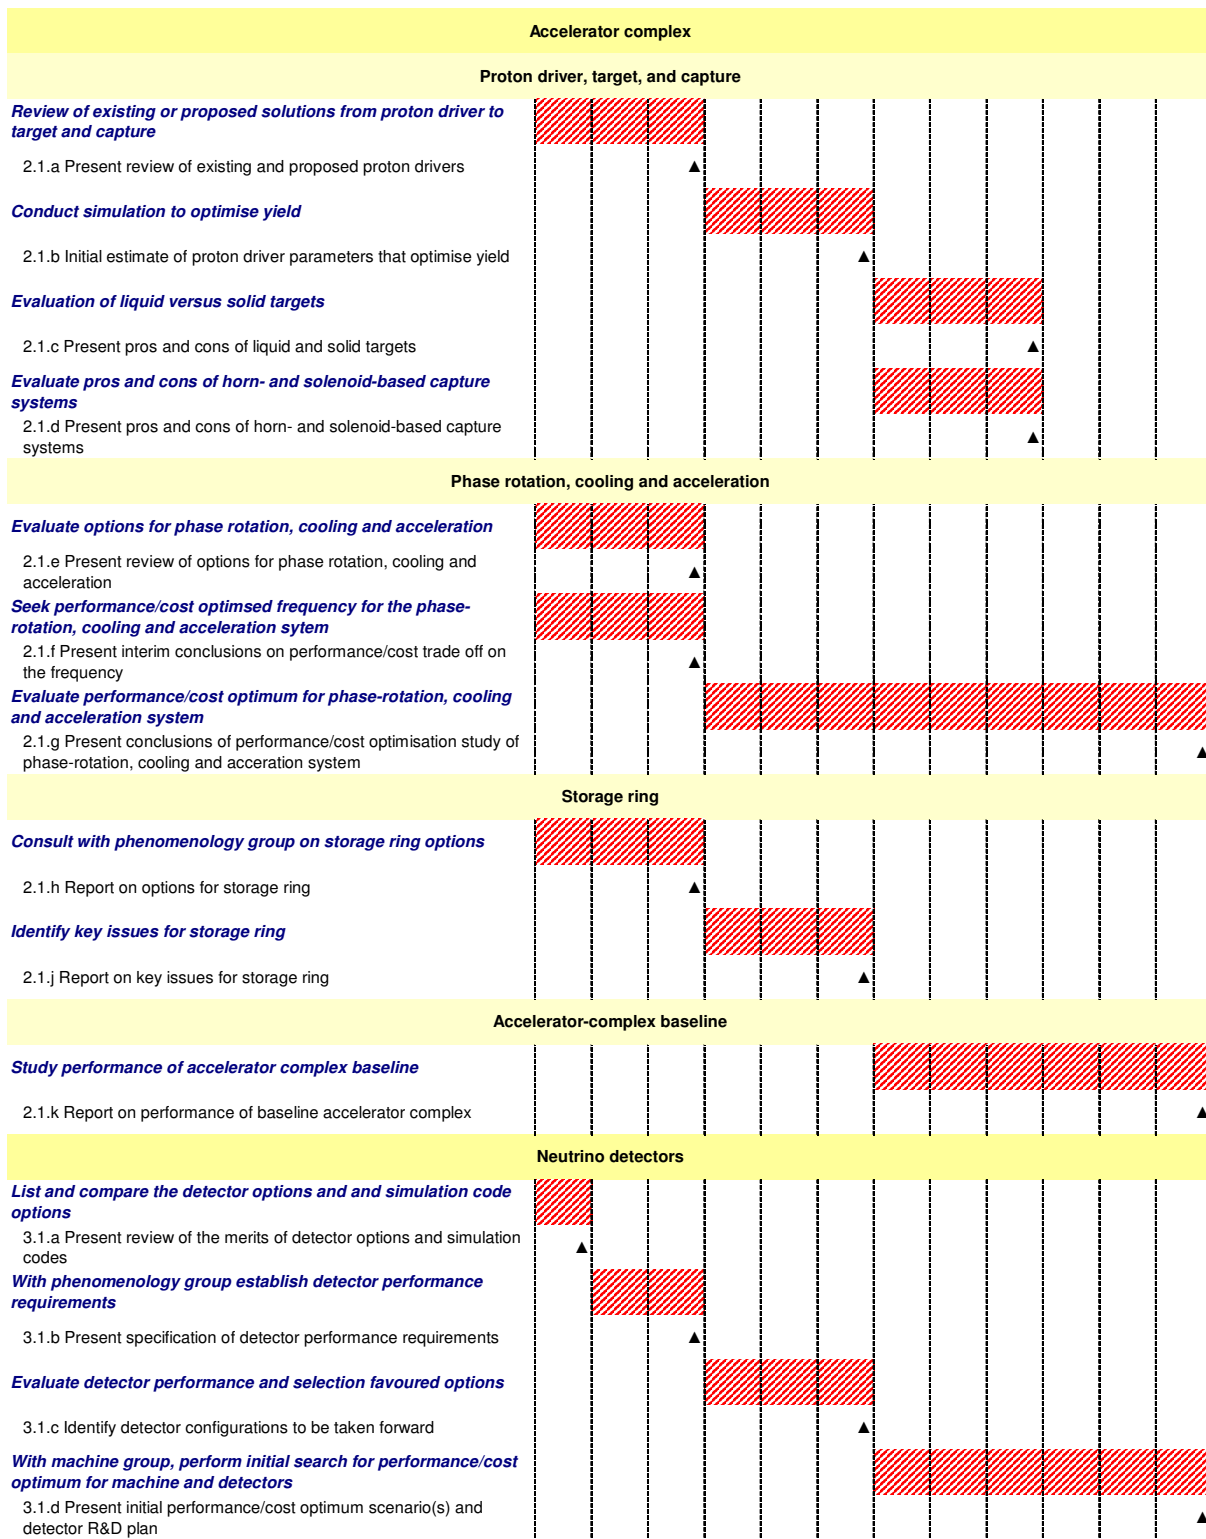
Accelerator complex

Proton driver, target, and capture

Review of existing or proposed solutions from proton driver to target and capture

2.1.a Present review of existing and proposed proton drivers ▲

Conduct simulation to optimise yield

2.1.b Initial estimate of proton driver parameters that optimise yield ▲

Evaluation of liquid versus solid targets

2.1.c Present pros and cons of liquid and solid targets ▲

Evaluate pros and cons of horn- and solenoid-based capture systems

2.1.d Present pros and cons of horn- and solenoid-based capture systems ▲

Phase rotation, cooling and acceleration

Evaluate options for phase rotation, cooling and acceleration

2.1.e Present review of options for phase rotation, cooling and acceleration ▲

Seek performance/cost optimsed frequency for the phase-rotation, cooling and acceleration sytem

2.1.f Present interim conclusions on performance/cost trade off on the frequency ▲

Evaluate performance/cost optimum for phase-rotation, cooling and acceleration system

2.1.g Present conclusions of performance/cost optimisation study of phase-rotation, cooling and acceration system ▲

Storage ring

Consult with phenomenology group on storage ring options

2.1.h Report on options for storage ring ▲

Identify key issues for storage ring

2.1.j Report on key issues for storage ring ▲

Accelerator-complex baseline

Study performance of accelerator complex baseline

2.1.k Report on performance of baseline accelerator complex ▲

Neutrino detectors

List and compare the detector options and and simulation code options

3.1.a Present review of the merits of detector options and simulation codes ▲

With phenomenology group establish detector performance requirements

3.1.b Present specification of detector performance requirements ▲

Evaluate detector performance and selection favoured options

3.1.c Identify detector configurations to be taken forward ▲

With machine group, perform initial search for performance/cost optimum for machine and detectors

3.1.d Present initial performance/cost optimum scenario(s) and detector R&D plan ▲